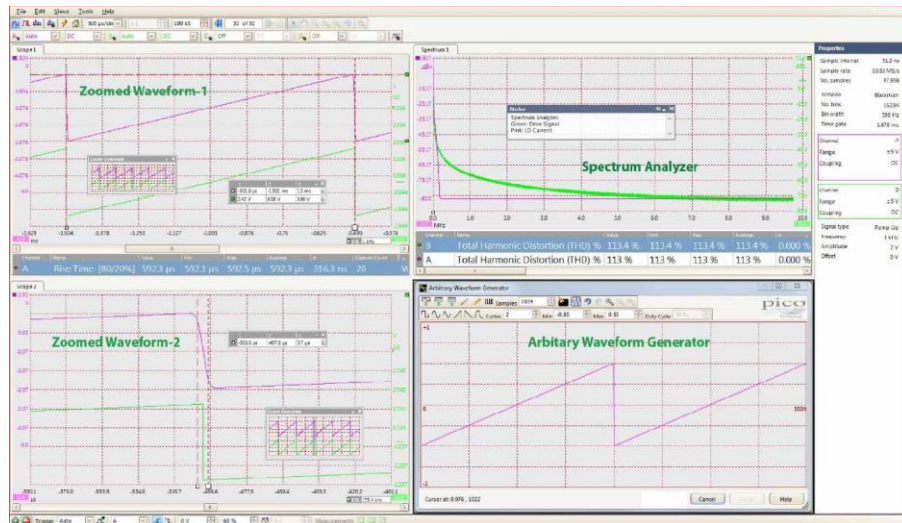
File Edit Views Tools Help

Scope 1

Zoomed Waveform-1

Spectrum 1

Notes
Spectrum analysis
Green: Drive Signal
Pink: LO Current

Spectrum Analyzer

| Channel | Name | Value | Min | Max | Average | σ |
|---|---|---|---|---|---|---|
| B | Total Harmonic Distortion (THD) % | 113.4 % | 113.4 % | 113.4 % | 113.4 % | 0.000 % |
| A | Total Harmonic Distortion (THD) % | 113 % | 113 % | 113 % | 113 % | 0.000 % |

| Channel | Name | Value | Min | Max | Average | σ | Capture Count |
|---|---|---|---|---|---|---|---|
| A | Rise Time [80/20%] | 592.3 µs | 592.1 µs | 592.5 µs | 592.3 µs | 316.3 ns | 20 |

Scope 2

Zoomed Waveform-2

Arbitary Waveform Generator

Samples 1024
Cycles 2
Min -0.50
Max 0.50
Duty Cycle

pico

Arbitary Waveform Generator

Cursor at: 0.976 , 1022

Cancel
Help

Properties
Sample interval 51.2 ns
Sample rate 19.53 MS/s
No. samples 97,656
Window Blackman
No. bins 16384
Bin width 596 Hz
Time gate 1.678 ms
Channel A
Range ±5 V
Coupling DC
Channel B
Range ±5 V
Coupling DC
Signal type Ramp Up
Frequency 1 kHz
Amplitude 2 V
Offset 0 V

Trigger Auto